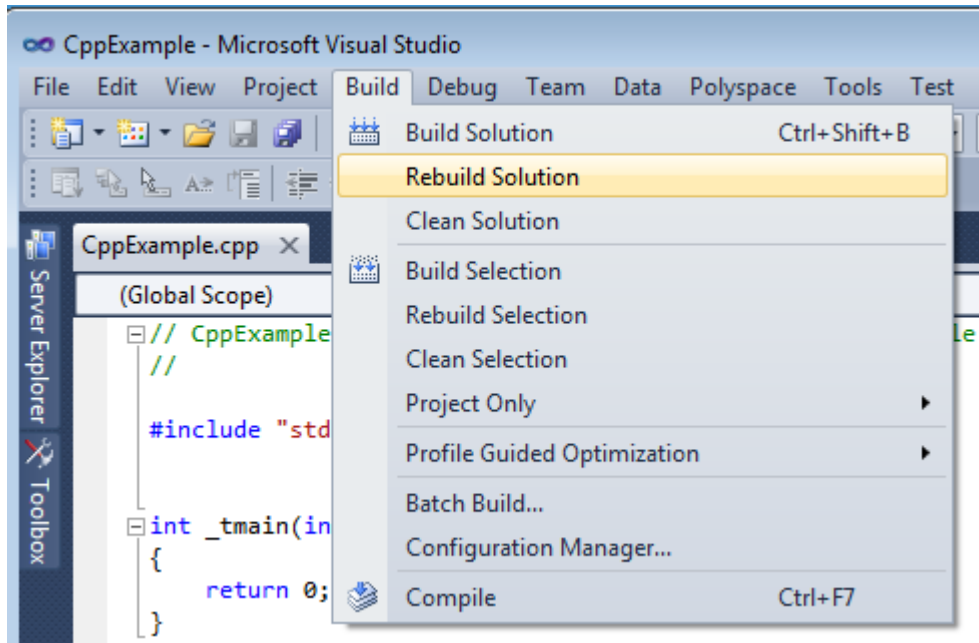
CppExample - Microsoft Visual Studio

File Edit View Project Build Debug Team Data Polyspace Tools Test

Server Explorer

Toolbox

CppExample.cpp ×

(Global Scope)

// CppExample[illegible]le
//

#include "std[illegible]

int _tmain(in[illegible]
{
return 0;
}

Build Solution Ctrl+Shift+B
Rebuild Solution
Clean Solution
Build Selection
Rebuild Selection
Clean Selection
Project Only
Profile Guided Optimization
Batch Build...
Configuration Manager...
Compile Ctrl+F7